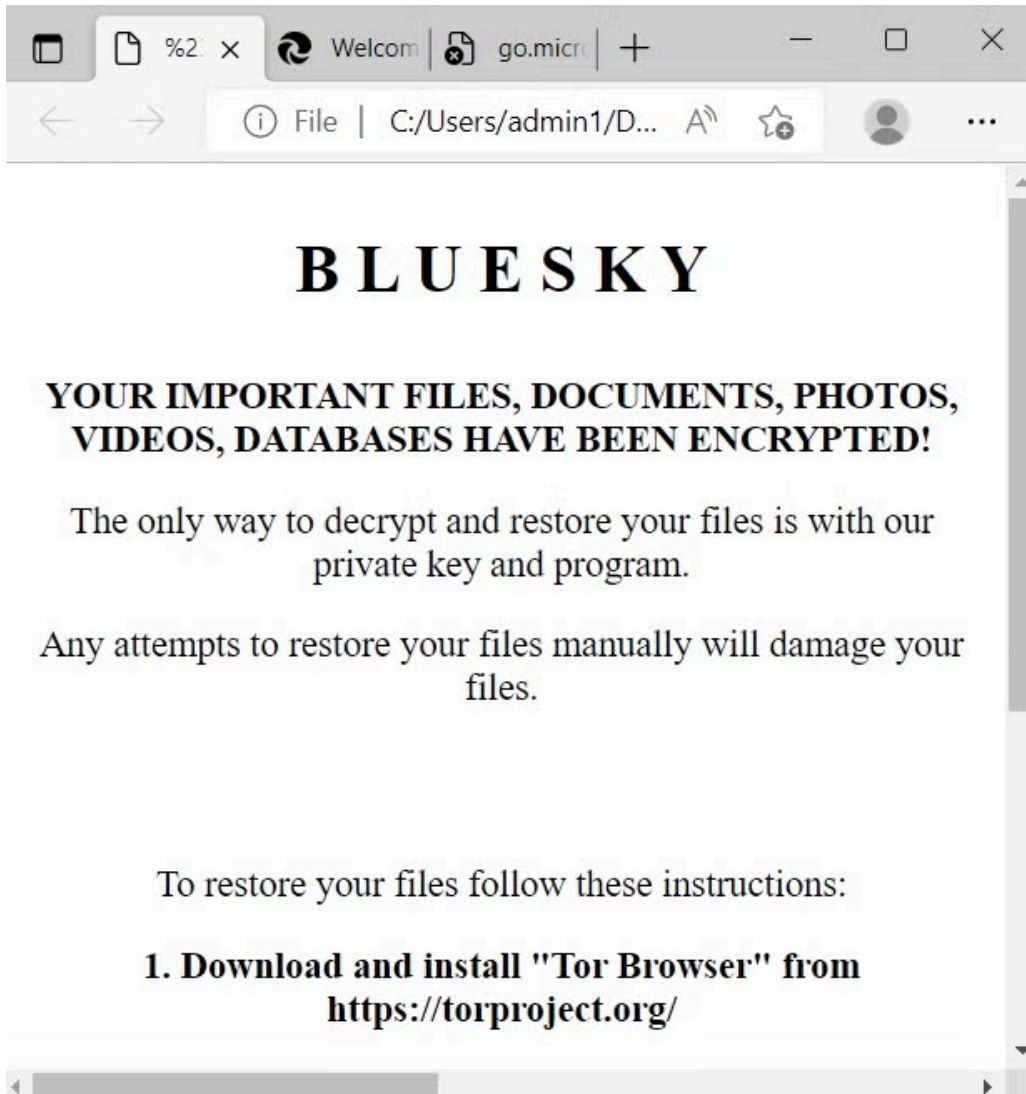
%2 ×
Welcom
go.micr
+

File | C:/Users/admin1/D...

BLUESKY

YOUR IMPORTANT FILES, DOCUMENTS, PHOTOS, VIDEOS, DATABASES HAVE BEEN ENCRYPTED!

The only way to decrypt and restore your files is with our private key and program.

Any attempts to restore your files manually will damage your files.

To restore your files follow these instructions:

1. Download and install "Tor Browser" from https://torproject.org/